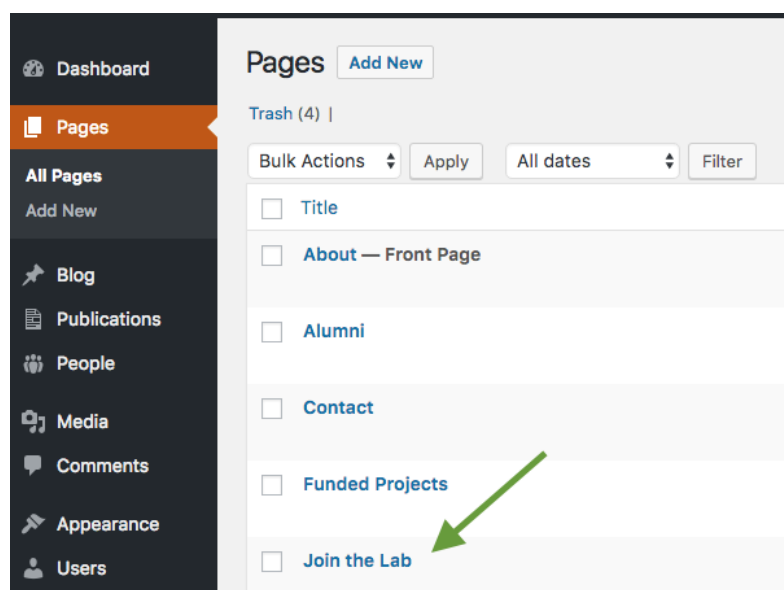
Dashboard
Pages
All Pages
Add New
Blog
Publications
People
Media
Comments
Appearance
Users

Pages Add New

Trash (4) |

Bulk Actions Apply All dates Filter

| | Title |
|---|---|
| | About — Front Page |
| | Alumni |
| | Contact |
| | Funded Projects |
| | Join the Lab |